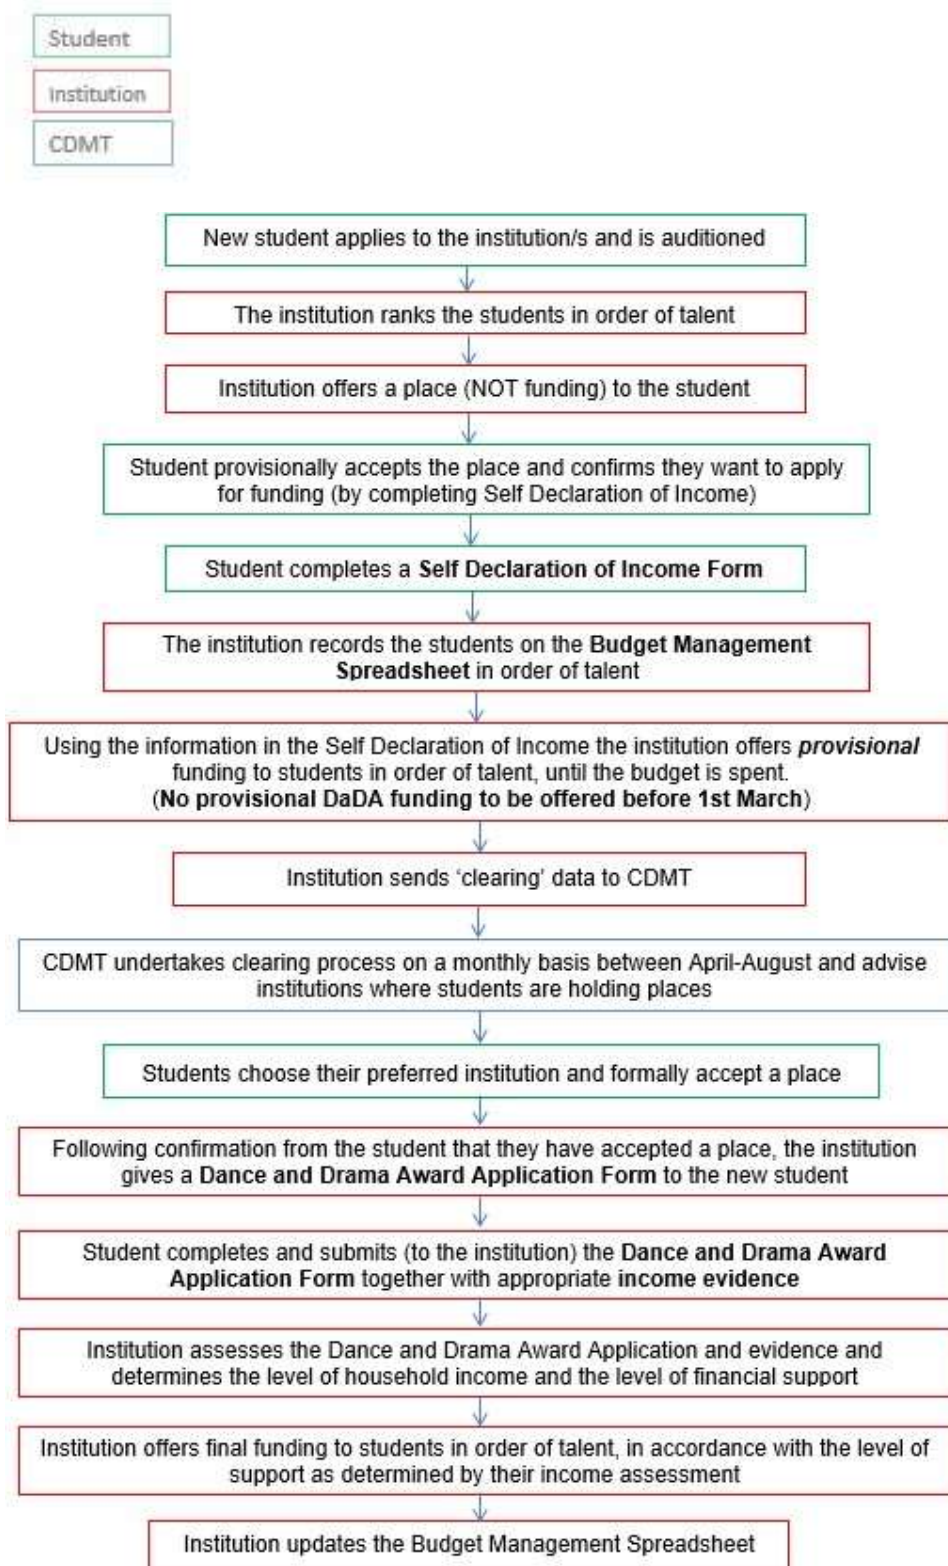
Student

Institution

CDMT

New student applies to the institution/s and is auditioned

The institution ranks the students in order of talent

Institution offers a place (NOT funding) to the student

Student provisionally accepts the place and confirms they want to apply for funding (by completing Self Declaration of Income)

Student completes a **Self Declaration of Income Form**

The institution records the students on the **Budget Management Spreadsheet** in order of talent

Using the information in the Self Declaration of Income the institution offers ***provisional*** funding to students in order of talent, until the budget is spent. (**No provisional DaDA funding to be offered before 1st March**)

Institution sends 'clearing' data to CDMT

CDMT undertakes clearing process on a monthly basis between April-August and advise institutions where students are holding places

Students choose their preferred institution and formally accept a place

Following confirmation from the student that they have accepted a place, the institution gives a **Dance and Drama Award Application Form** to the new student

Student completes and submits (to the institution) the **Dance and Drama Award Application Form** together with appropriate **income evidence**

Institution assesses the Dance and Drama Award Application and evidence and determines the level of household income and the level of financial support

Institution offers final funding to students in order of talent, in accordance with the level of support as determined by their income assessment

Institution updates the Budget Management Spreadsheet